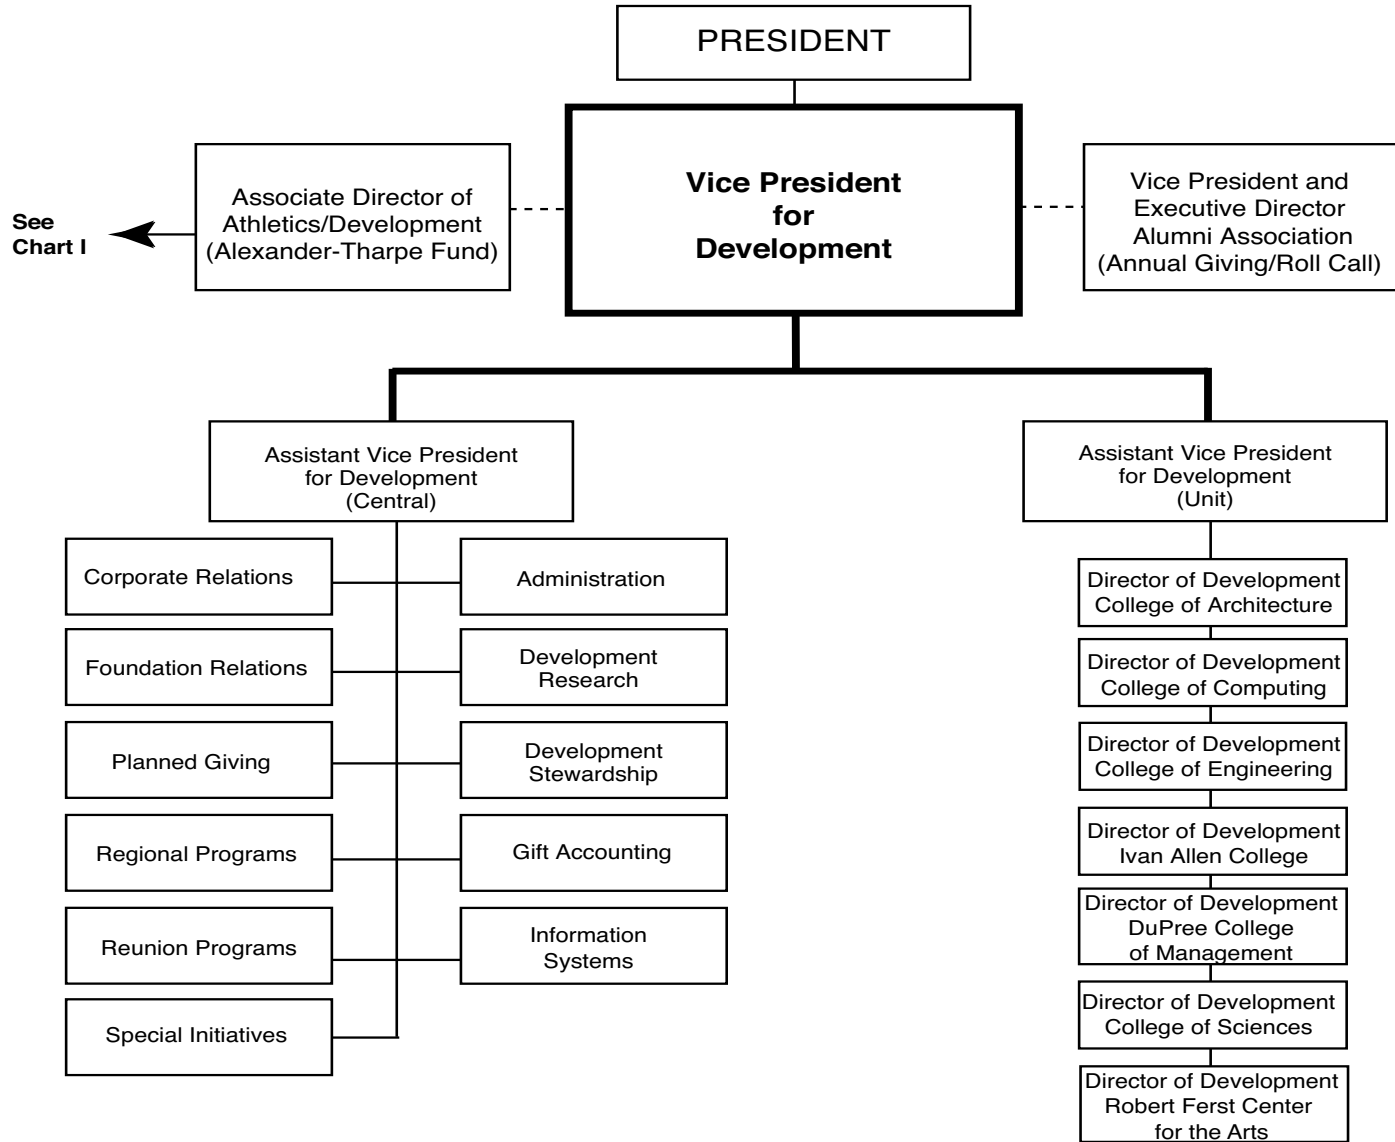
PRESIDENT

See Chart I

Associate Director of Athletics/Development (Alexander-Tharpe Fund)

Vice President for Development

Vice President and Executive Director Alumni Association (Annual Giving/Roll Call)

Assistant Vice President for Development (Central)

Corporate Relations

Foundation Relations

Planned Giving

Regional Programs

Reunion Programs

Special Initiatives

Administration

Development Research

Development Stewardship

Gift Accounting

Information Systems

Assistant Vice President for Development (Unit)

Director of Development College of Architecture

Director of Development College of Computing

Director of Development College of Engineering

Director of Development Ivan Allen College

Director of Development DuPree College of Management

Director of Development College of Sciences

Director of Development Robert Ferst Center for the Arts